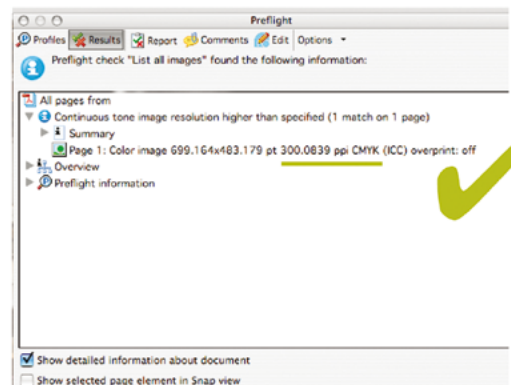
Preflight

Profiles Results Report Comments Edit Options

Preflight check "List all images" found the following information:

All pages from
Continuous tone image resolution higher than specified (1 match on 1 page)
Summary
Page 1: Color image 699.164x483.179 pt 300.0839 ppi CMYK (ICC) overprint: off
Overview
Preflight information

Show detailed information about document
Show selected page element in Snap view